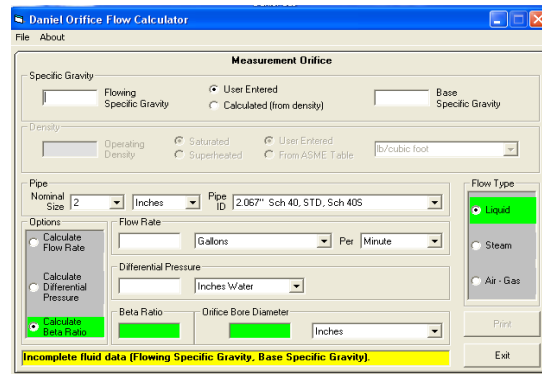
Daniel Orifice Flow Calculator

File About

Measurement Orifice

Specific Gravity

Flowing Specific Gravity

User Entered

Calculated (from density)

Base Specific Gravity

Density

Operating Density

Saturated

Superheated

User Entered

From ASME Table

lb/cubic foot

Pipe

Nominal Size 2

Inches

Pipe ID 2.067" Sch 40, STD, Sch 40S

Flow Type

Liquid

Steam

Air - Gas

Options

Calculate Flow Rate

Calculate Differential Pressure

Calculate Beta Ratio

Flow Rate

Gallons

Per Minute

Differential Pressure

Inches Water

Beta Ratio

Orifice Bore Diameter

Inches

Print

Incomplete fluid data (Flowing Specific Gravity, Base Specific Gravity).

Exit